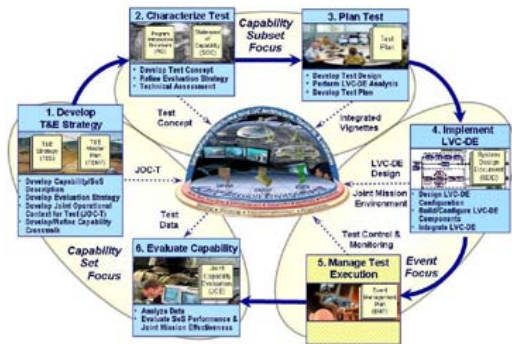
2. Characterize Test

Program Introduction Document (PID)

Statement of Capability (SOC)

• Develop Test Concept
• Refine Evaluation Strategy
• Technical Assessment

Capability Subset Focus

3. Plan Test

Test Plan

• Develop Test Design
• Perform LVC-DE Analysis
• Develop Test Plan

1. Develop T&E Strategy

T&E Strategy (TES)

T&E Master Plan (TEMP)

• Develop Capability/SoS Description
• Develop Evaluation Strategy
• Develop Joint Operational Context for Test (JOC-T)
• Develop/Refine Capability Crosswalk

Test Concept

Integrated Vignettes

JOC-T

4. Implement LVC-DE

System Design Document (SDD)

LVC-DE Design

• Design LVC-DE Configuration
• Build/Configure LVC-DE Components
• Integrate LVC-DE

Joint Mission Environment

Test Data

Test Control & Monitoring

Capability Set Focus

6. Evaluate Capability

Joint Capability Evaluation (JCE)

• Analyze Data
• Evaluate SoS Performance & Joint Mission Effectiveness

Event Focus

5. Manage Test Execution

Event Management Plan (EMP)